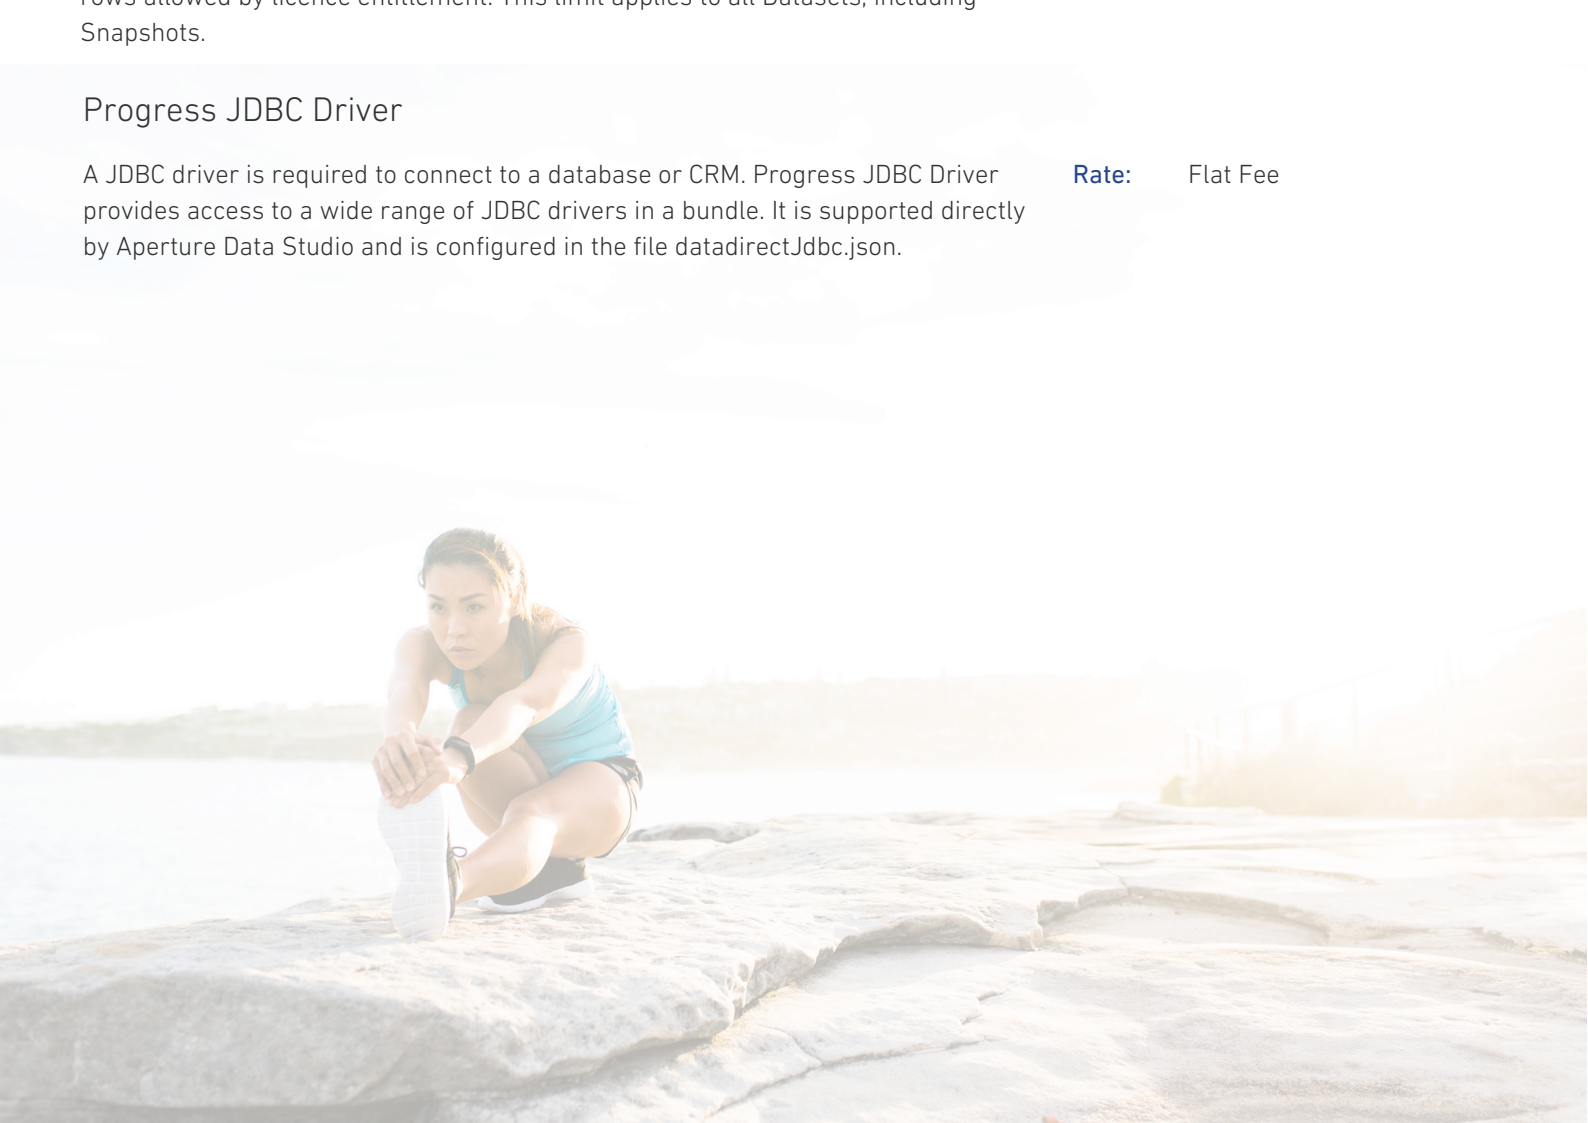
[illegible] Snapshots.

Progress JDBC Driver

A JDBC driver is required to connect to a database or CRM. Progress JDBC Driver provides access to a wide range of JDBC drivers in a bundle. It is supported directly by Aperture Data Studio and is configured in the file datadirectJdbc.json.

Rate: Flat Fee